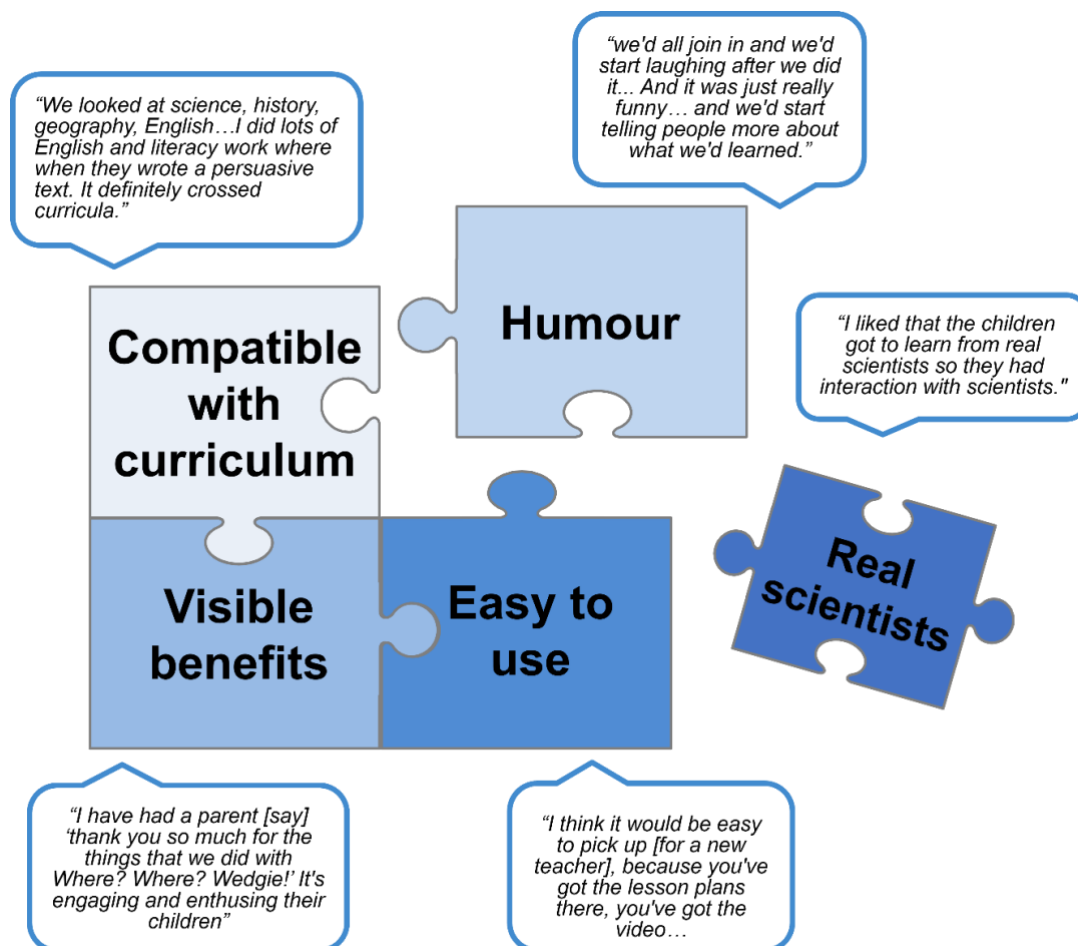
"We looked at science, history, geography, English…I did lots of English and literacy work where when they wrote a persuasive text. It definitely crossed curricula."

"we'd all join in and we'd start laughing after we did it... And it was just really funny… and we'd start telling people more about what we'd learned."

Humour

Compatible with curriculum

"I liked that the children got to learn from real scientists so they had interaction with scientists."

Real scientists

Visible benefits

Easy to use

"I have had a parent [say] 'thank you so much for the things that we did with Where? Where? Wedgie!' It's engaging and enthusing their children"

"I think it would be easy to pick up [for a new teacher], because you've got the lesson plans there, you've got the video…